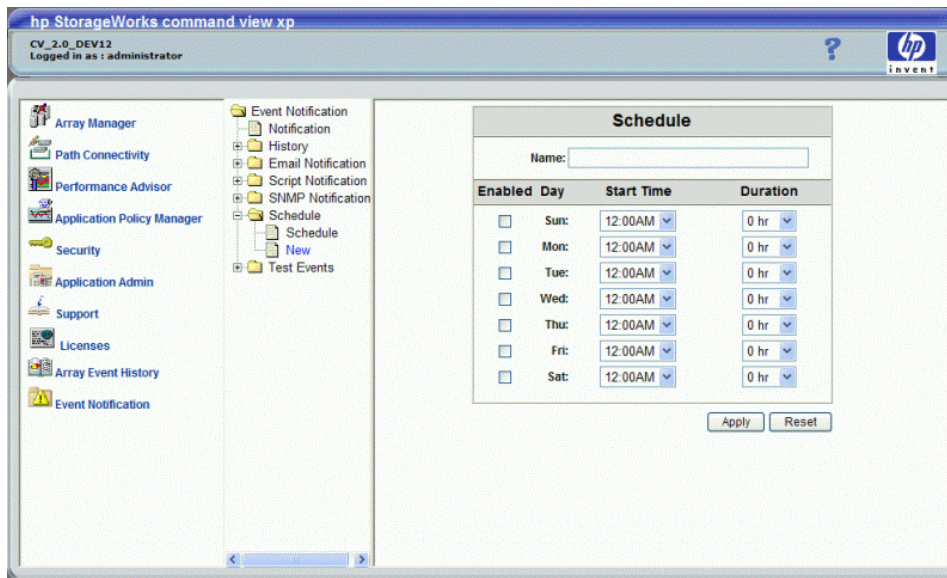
hp StorageWorks command view xp

CV_2.0_DEV12
Logged in as : administrator

?

hp invent

Array Manager
Path Connectivity
Performance Advisor
Application Policy Manager
Security
Application Admin
Support
Licenses
Array Event History
Event Notification

Event Notification
Notification
History
Email Notification
Script Notification
SNMP Notification
Schedule
Schedule
New
Test Events

Schedule

Name:

| Enabled | Day | Start Time | Duration |
|---|---|---|---|
| | Sun: | 12:00AM | 0 hr |
| | Mon: | 12:00AM | 0 hr |
| | Tue: | 12:00AM | 0 hr |
| | Wed: | 12:00AM | 0 hr |
| | Thu: | 12:00AM | 0 hr |
| | Fri: | 12:00AM | 0 hr |
| | Sat: | 12:00AM | 0 hr |

Apply Reset